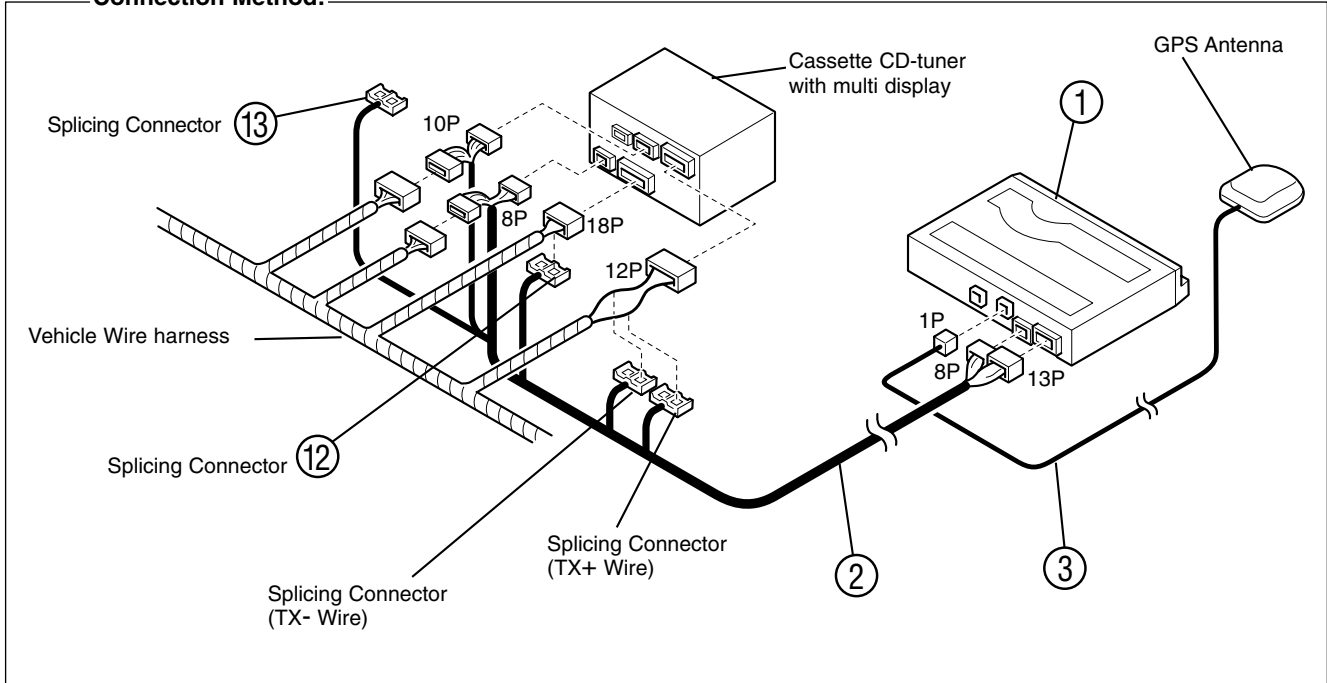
Connection Method:

Cassette CD-tuner with multi display

GPS Antenna

Splicing Connector ⑬

10P

8P

18P

12P

①

1P

8P

13P

Vehicle Wire harness

Splicing Connector ⑫

Splicing Connector (TX+ Wire)

Splicing Connector (TX- Wire)

②

③